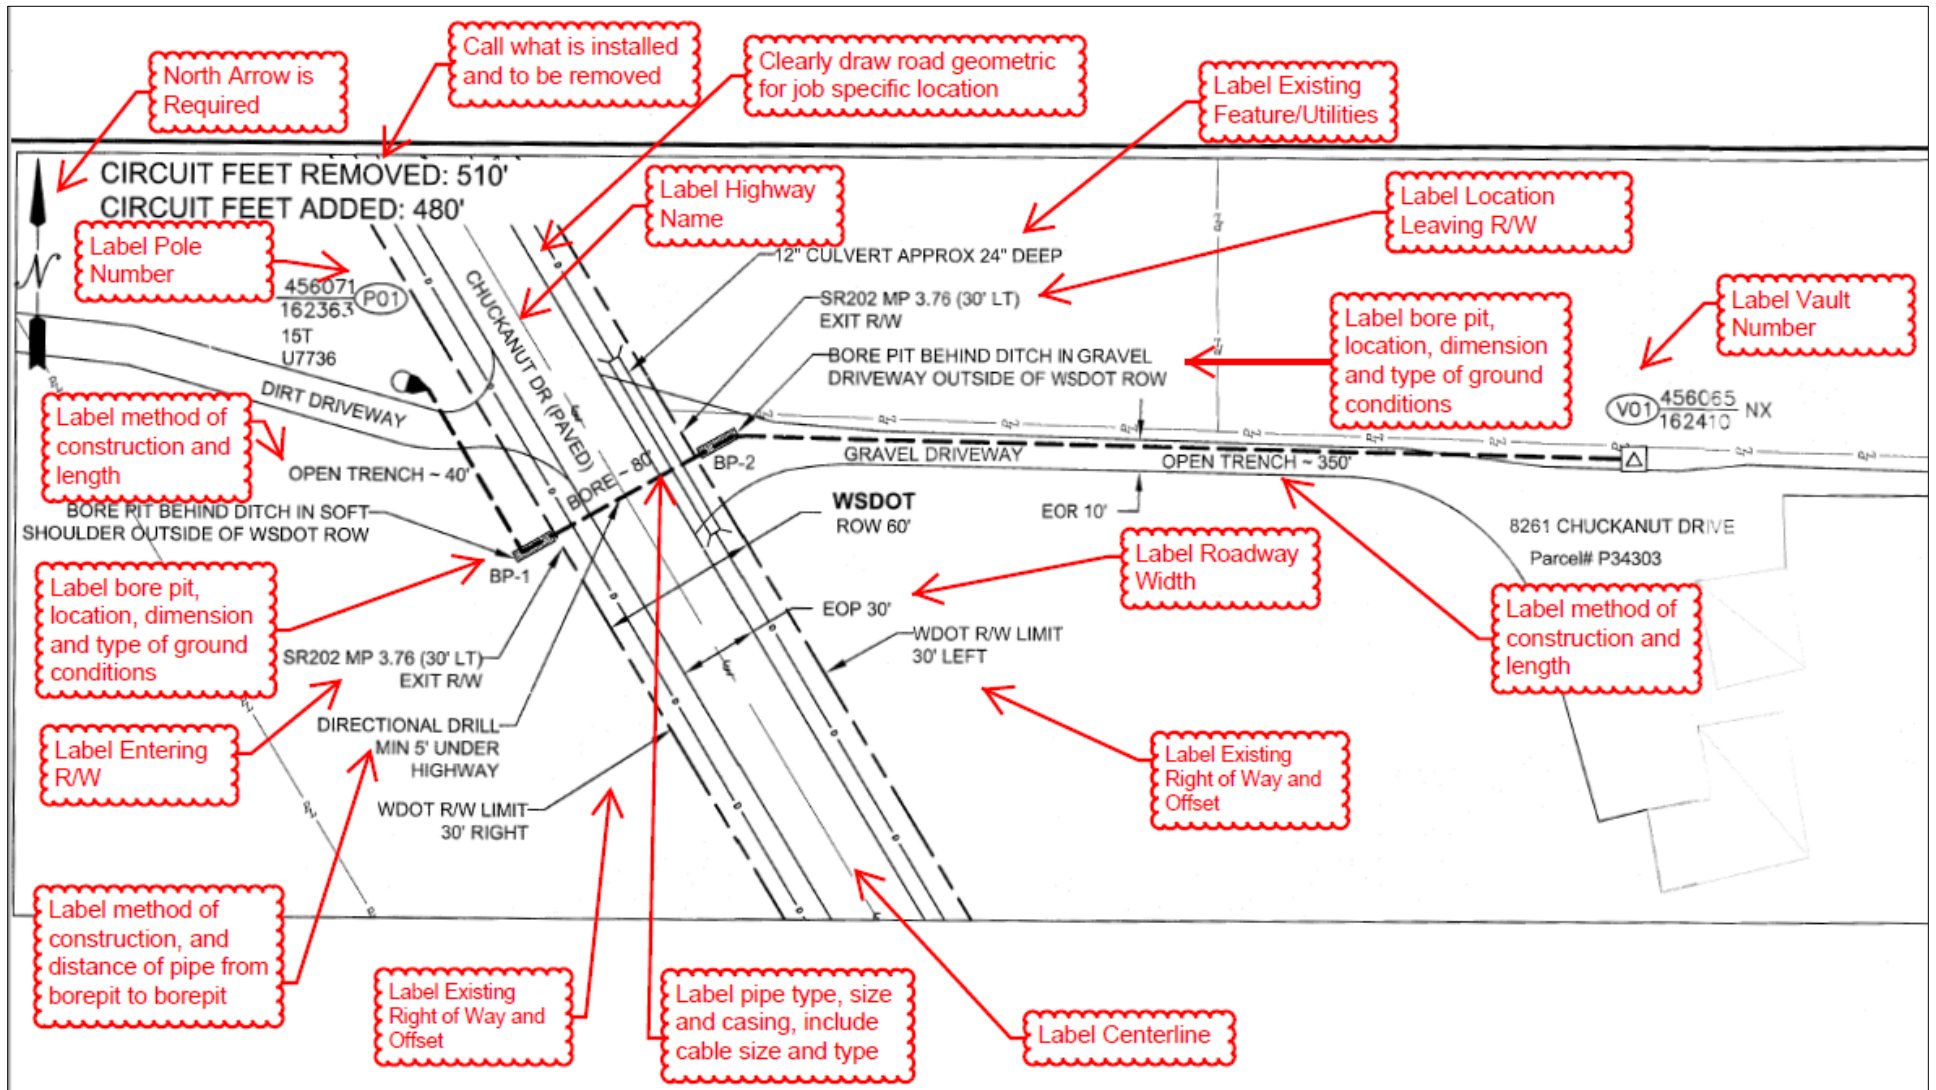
North Arrow is Required

Call what is installed and to be removed

Clearly draw road geometric for job specific location

Label Existing Feature/Utilities

CIRCUIT FEET REMOVED: 510'
CIRCUIT FEET ADDED: 480'

Label Highway Name

Label Location Leaving R/W

Label Pole Number

12" CULVERT APPROX 24" DEEP

456071
162363
P01
15T
U7736

SR202 MP 3.76 (30' LT)
EXIT R/W

Label bore pit, location, dimension and type of ground conditions

Label Vault Number

BORE PIT BEHIND DITCH IN GRAVEL DRIVEWAY OUTSIDE OF WSDOT ROW

CHUCKANUT DR (PAVED)

DIRT DRIVEWAY

V01
456065
162410
NX

Label method of construction and length

OPEN TRENCH ~ 40'

BORE - 80'

BP-2

GRAVEL DRIVEWAY

OPEN TRENCH ~ 350'

BORE PIT BEHIND DITCH IN SOFT SHOULDER OUTSIDE OF WSDOT ROW

WSDOT
ROW 60'

EOR 10'

8261 CHUCKANUT DRIVE
Parcel# P34303

BP-1

Label Roadway Width

Label bore pit, location, dimension and type of ground conditions

EOP 30'

Label method of construction and length

SR202 MP 3.76 (30' LT)
EXIT R/W

WDOT R/W LIMIT
30' LEFT

Label Entering R/W

DIRECTIONAL DRILL
MIN 5' UNDER
HIGHWAY

Label Existing Right of Way and Offset

WDOT R/W LIMIT
30' RIGHT

Label method of construction, and distance of pipe from borepit to borepit

Label Existing Right of Way and Offset

Label pipe type, size and casing, include cable size and type

Label Centerline